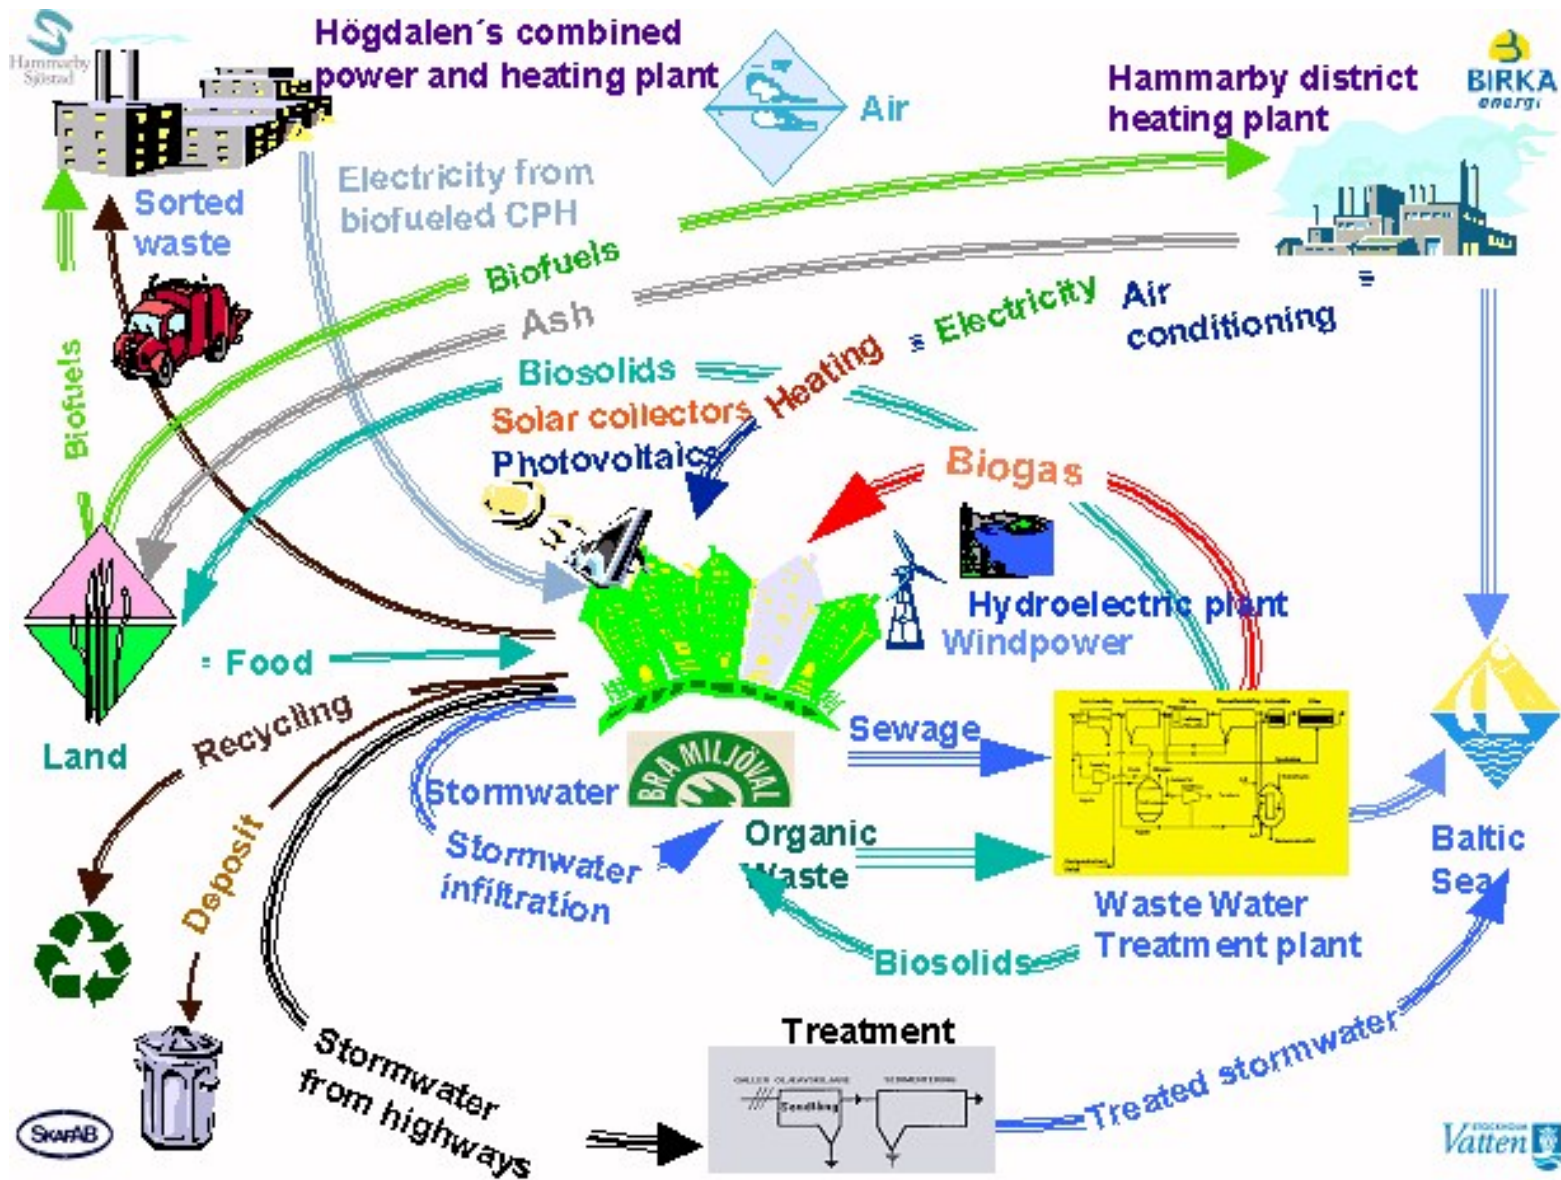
Hammarby Sjöstad

Högdalen´s combined power and heating plant

Air

Hammarby district heating plant

BIRKA energi

Electricity from biofueled CPH

Sorted waste

Biofuels

Ash

Electricity

Air conditioning

Biofuels

Biosolids

Heating

Solar collectors

Photovoltaics

Biogas

Hydroelectric plant

Windpower

Land

Food

Recycling

Sewage

BRA MILJÖVAL

Stormwater

Organic Waste

Stormwater infiltration

Baltic Sea

Waste Water Treatment plant

Biosolids

Deposit

Treatment

Sandfång

Stormwater from highways

Treated stormwater

SKAFAB

Stockholm Vatten